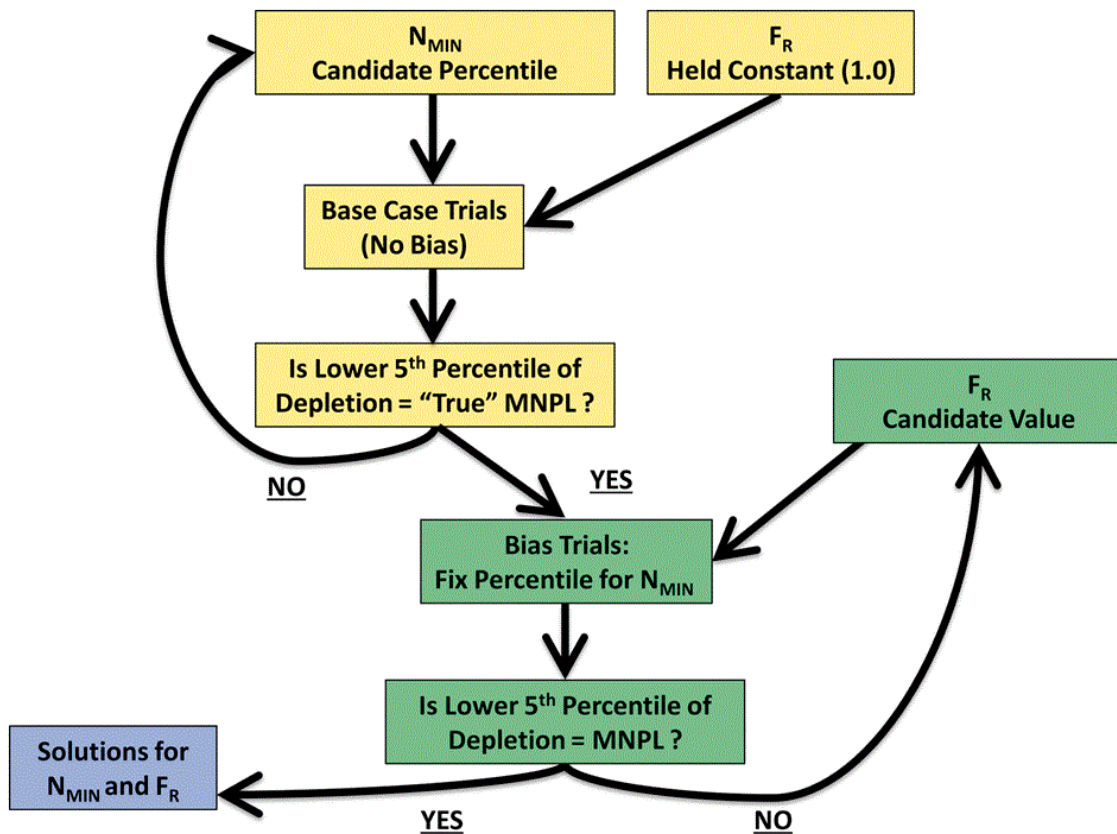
$N_{MIN}$
Candidate Percentile

$F_R$
Held Constant (1.0)

Base Case Trials
(No Bias)

Is Lower 5$^{th}$ Percentile of Depletion = “True” MNPL ?

NO

YES

$F_R$
Candidate Value

Bias Trials:
Fix Percentile for $N_{MIN}$

Is Lower 5$^{th}$ Percentile of Depletion = MNPL ?

Solutions for $N_{MIN}$ and $F_R$

YES

NO